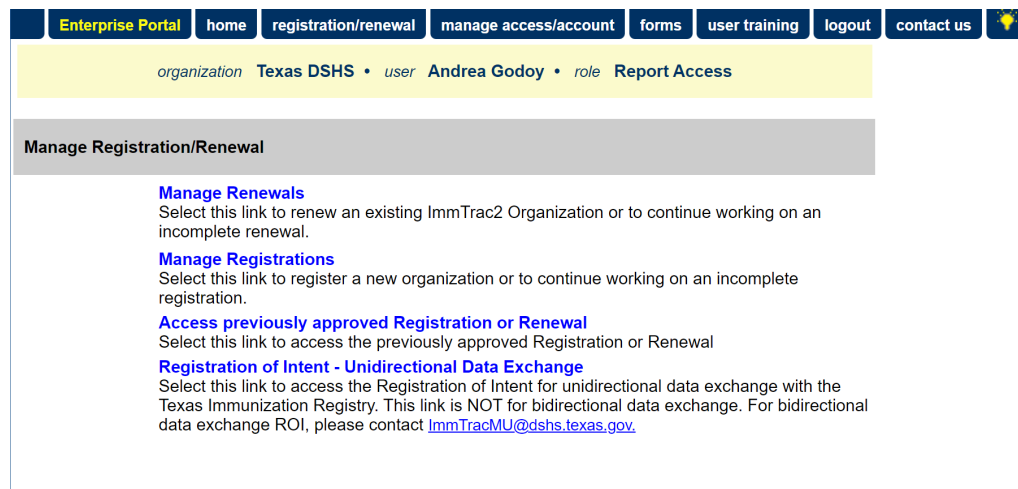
Enterprise Portal home registration/renewal manage access/account forms user training logout contact us

organization Texas DSHS • user Andrea Godoy • role Report Access

Manage Registration/Renewal

Manage Renewals
Select this link to renew an existing ImmTrac2 Organization or to continue working on an incomplete renewal.

Manage Registrations
Select this link to register a new organization or to continue working on an incomplete registration.

Access previously approved Registration or Renewal
Select this link to access the previously approved Registration or Renewal

Registration of Intent - Unidirectional Data Exchange
Select this link to access the Registration of Intent for unidirectional data exchange with the Texas Immunization Registry. This link is NOT for bidirectional data exchange. For bidirectional data exchange ROI, please contact ImmTracMU@dshs.texas.gov.